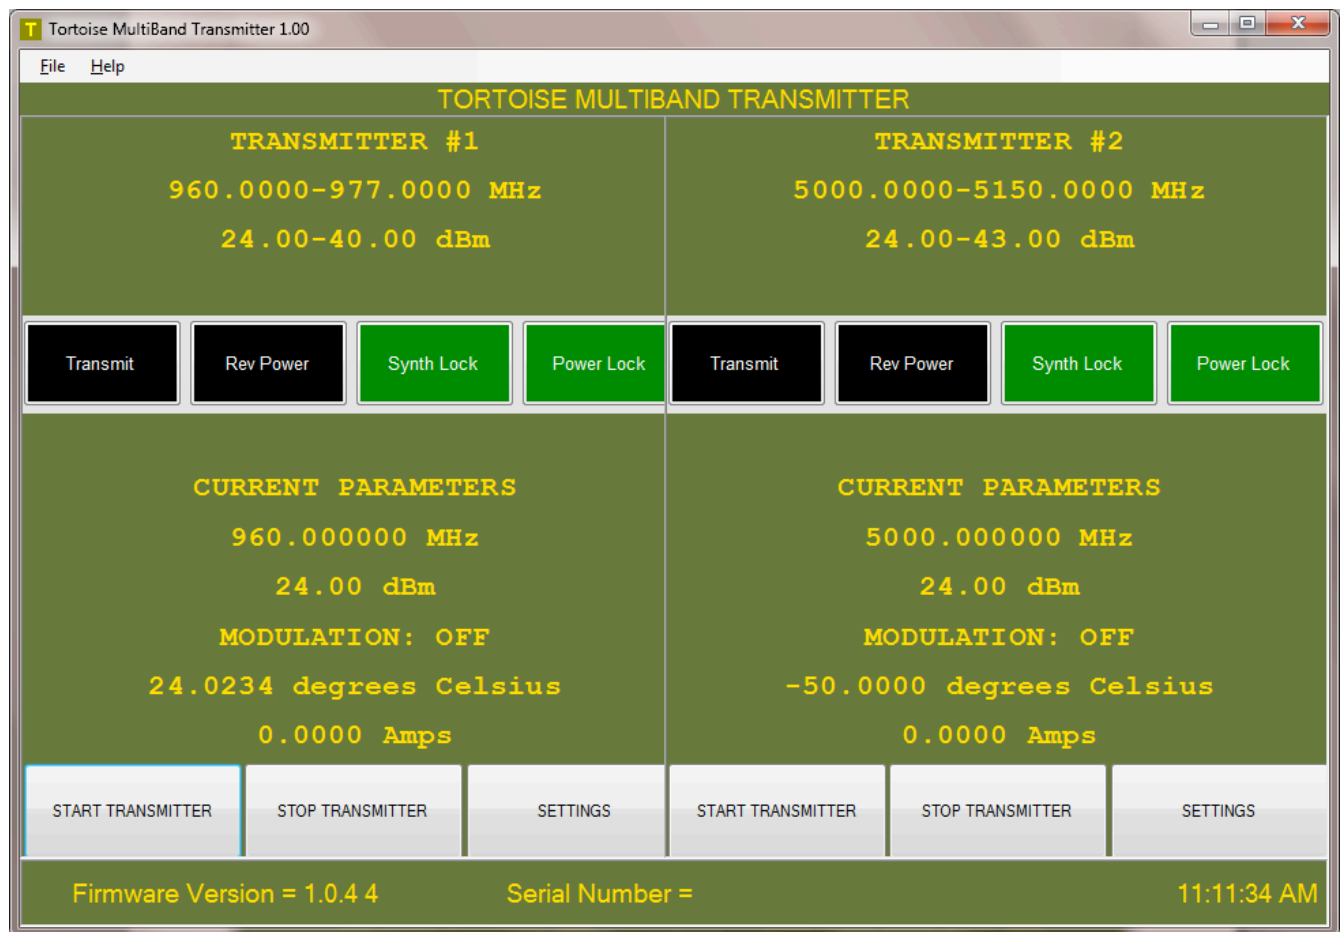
Tortoise MultiBand Transmitter 1.00

File Help

TORTOISE MULTIBAND TRANSMITTER

TRANSMITTER #1

960.0000-977.0000 MHz

24.00-40.00 dBm

Transmit | Rev Power | Synth Lock | Power Lock

CURRENT PARAMETERS

960.000000 MHz

24.00 dBm

MODULATION: OFF

24.0234 degrees Celsius

0.0000 Amps

START TRANSMITTER | STOP TRANSMITTER | SETTINGS

TRANSMITTER #2

5000.0000-5150.0000 MHz

24.00-43.00 dBm

Transmit | Rev Power | Synth Lock | Power Lock

CURRENT PARAMETERS

5000.000000 MHz

24.00 dBm

MODULATION: OFF

-50.0000 degrees Celsius

0.0000 Amps

START TRANSMITTER | STOP TRANSMITTER | SETTINGS

Firmware Version = 1.0.4 4 Serial Number = 11:11:34 AM